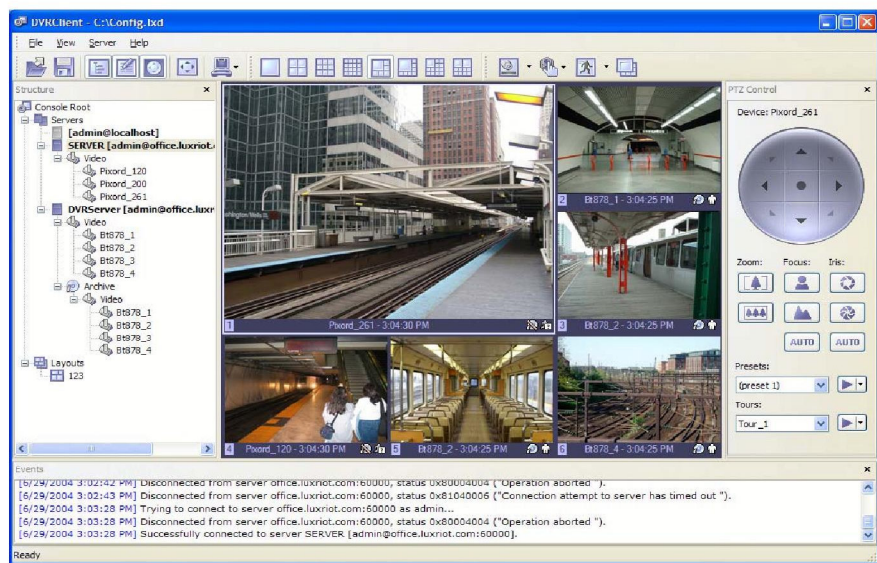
DVRClient - C:\Config.lxd

File View Server Help

Structure ×

Console Root
Servers
[admin@localhost]
SERVER [admin@office.luxriot.
Video
Pixord_120
Pixord_200
Pixord_261
DVRServer [admin@office.luxr
Video
Bt878_1
Bt878_2
Bt878_3
Bt878_4
Archive
Video
Bt878_1
Bt878_2
Bt878_3
Bt878_4
Layouts
123

1 Pixord_261 - 3:04:30 PM
2 Bt878_1 - 3:04:25 PM
3 Bt878_2 - 3:04:25 PM
4 Pixord_120 - 3:04:30 PM
5 Bt878_2 - 3:04:25 PM
6 Bt878_4 - 3:04:25 PM

PTZ Control ×

Device: Pixord_261

Zoom: Focus: Iris:

AUTO AUTO

Presets:
(preset 1)

Tours:
Tour_1

Events ×

[6/29/2004 3:02:42 PM] Disconnected from server office.luxriot.com:60000, status 0x80004004 ("Operation aborted").
[6/29/2004 3:02:43 PM] Disconnected from server office.luxriot.com:60000, status 0x81040006 ("Connection attempt to server has timed out").
[6/29/2004 3:03:28 PM] Trying to connect to server office.luxriot.com:60000 as admin...
[6/29/2004 3:03:28 PM] Disconnected from server office.luxriot.com:60000, status 0x80004004 ("Operation aborted").
[6/29/2004 3:03:28 PM] Successfully connected to server SERVER [admin@office.luxriot.com:60000].

Ready